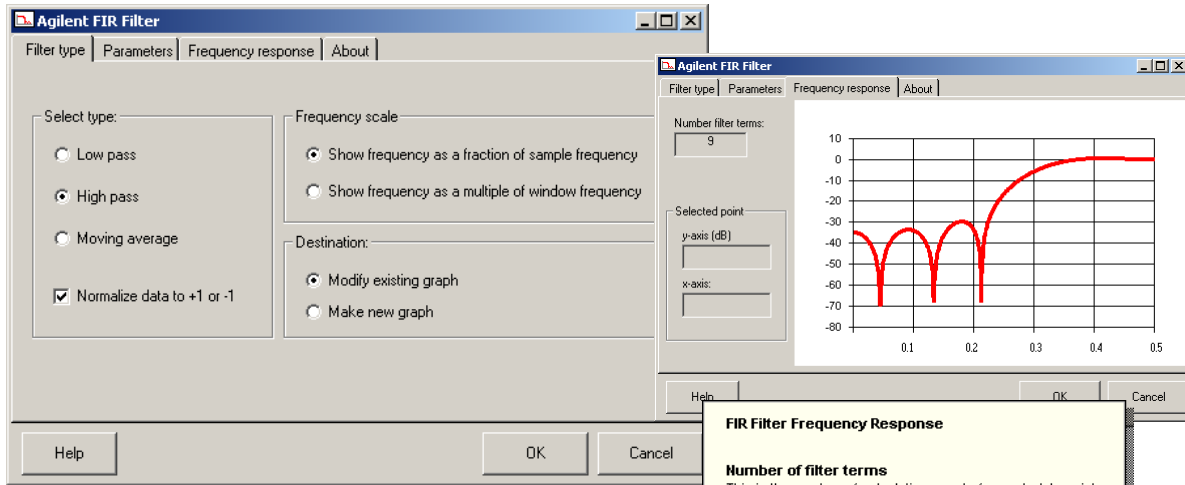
Agilent FIR Filter

Filter type | Parameters | Frequency response | About

Select type:

Low pass

High pass

Moving average

Normalize data to +1 or -1

Frequency scale

Show frequency as a fraction of sample frequency

Show frequency as a multiple of window frequency

Destination:

Modify existing graph

Make new graph

Help

OK

Cancel

Agilent FIR Filter

Filter type | Parameters | Frequency response | About

Number filter terms:

9

Selected point

y-axis (dB)

x-axis:

10
0
-10
-20
-30
-40
-50
-60
-70
-80

0.1 0.2 0.3 0.4 0.5

Help

OK

Cancel

FIR Filter Frequency Response

Number of filter terms

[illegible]